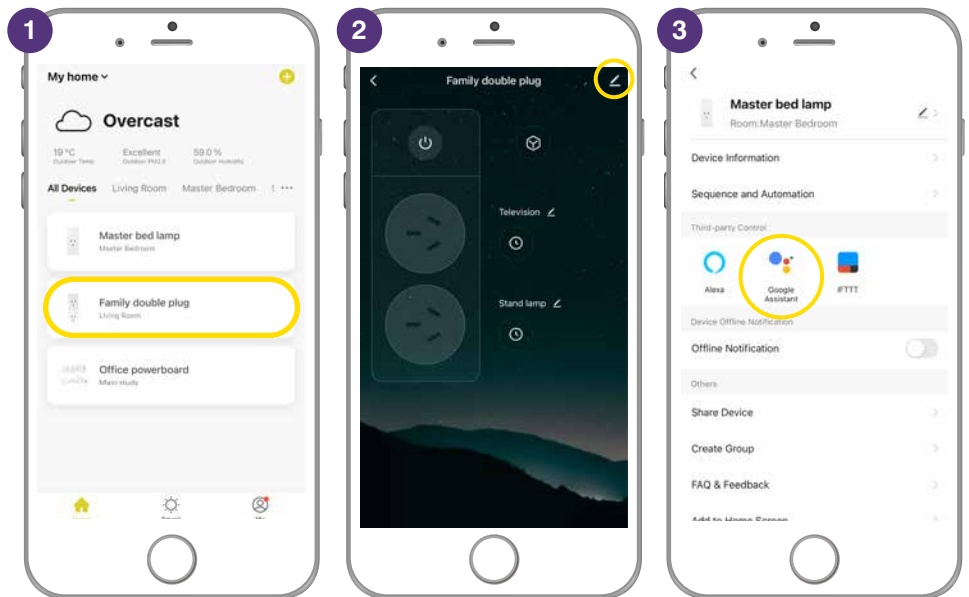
1

My home

Overcast

19 °C
Outdoor Temp

Excellent
Outdoor PM2.5

59.0 %
Outdoor Humidity

All Devices Living Room Master Bedroom ⋯

Master bed lamp
Master Bedroom

Family double plug
Living Room

Office powerboard
Main study

2

Family double plug

Television

Stand lamp

3

Master bed lamp
Room:Master Bedroom

Device Information

Sequence and Automation

Third-party Control

Alexa

Google Assistant

IFTTT

Device Offline Notification

Offline Notification

Others

Share Device

Create Group

FAQ & Feedback

Add to Home Screen